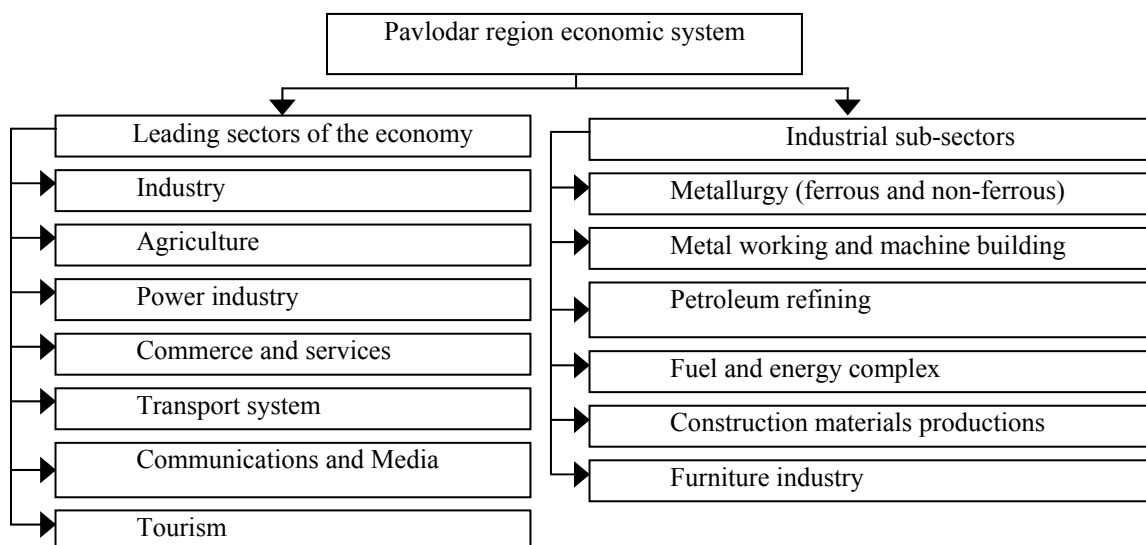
Pavlodar region economic system

Leading sectors of the economy

Industry

Agriculture

Power industry

Commerce and services

Transport system

Communications and Media

Tourism

Industrial sub-sectors

Metallurgy (ferrous and non-ferrous)

Metal working and machine building

Petroleum refining

Fuel and energy complex

Construction materials productions

Furniture industry